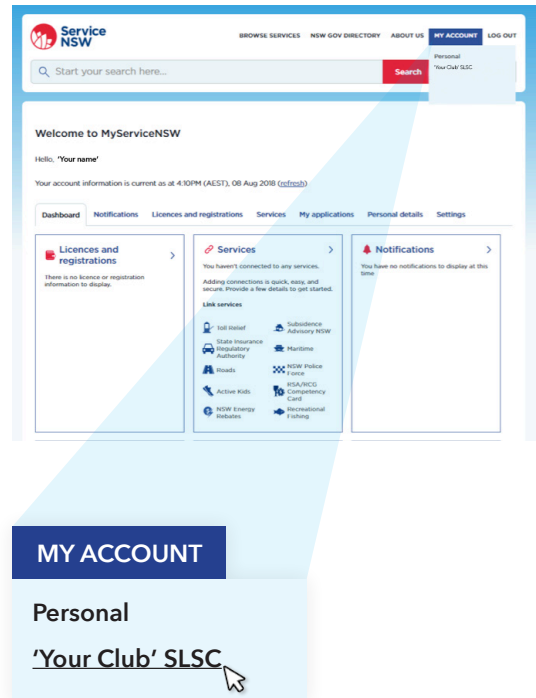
Service NSW

BROWSE SERVICES NSW GOV DIRECTORY ABOUT US MY ACCOUNT LOG OUT

Personal
'Your Club' SLSC

Start your search here...

Search

Welcome to MyServiceNSW

Hello, 'Your name'

Your account information is current as at 4:10PM (AEST), 08 Aug 2018 (refresh)

Dashboard Notifications Licences and registrations Services My applications Personal details Settings

Licences and registrations

There is no licence or registration information to display.

Services

You haven't connected to any services.

Adding connections is quick, easy, and secure. Provide a few details to get started.

Link services

Toll Relief
Subsidence Advisory NSW
State Insurance Regulatory Authority
Maritime
Roads
NSW Police Force
Active Kids
RSA/RCG Competency Card
NSW Energy Rebates
Recreational Fishing

Notifications

You have no notifications to display at this time

MY ACCOUNT

Personal

'Your Club' SLSC